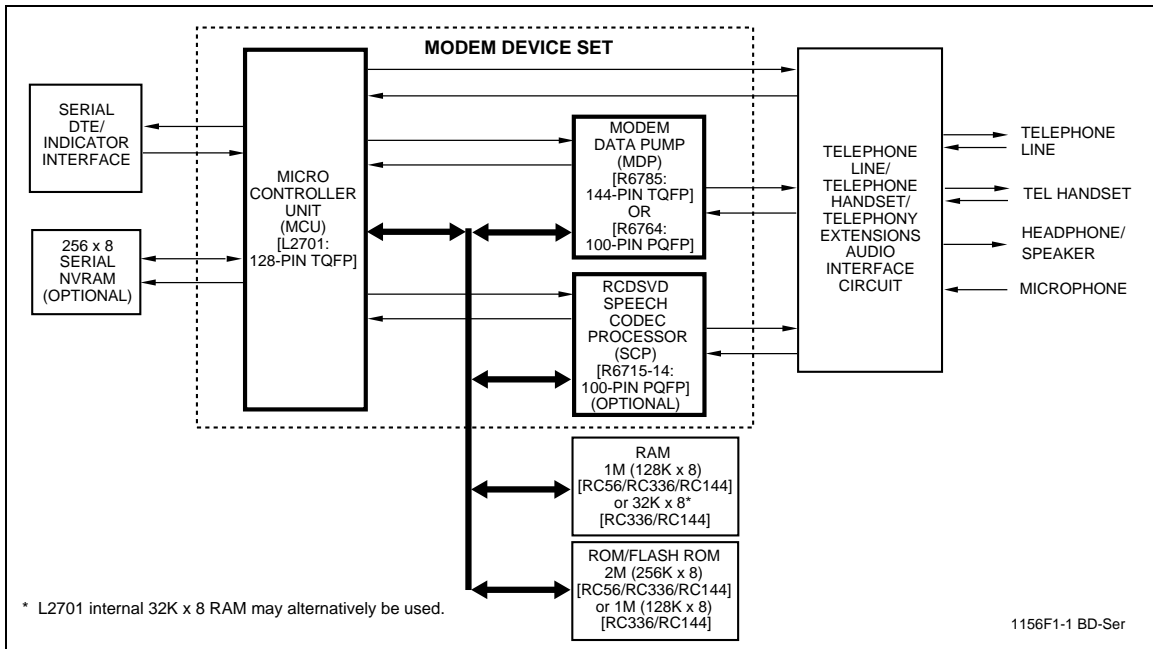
MODEM DEVICE SET

SERIAL DTE/ INDICATOR INTERFACE

256 x 8 SERIAL NVRAM (OPTIONAL)

MICRO CONTROLLER UNIT (MCU) [L2701: 128-PIN TQFP]

MODEM DATA PUMP (MDP) [R6785: 144-PIN TQFP] OR [R6764: 100-PIN PQFP]

RCDSVD SPEECH CODEC PROCESSOR (SCP) [R6715-14: 100-PIN PQFP] (OPTIONAL)

TELEPHONE LINE/ TELEPHONE HANDSET/ TELEPHONY EXTENSIONS AUDIO INTERFACE CIRCUIT

TELEPHONE LINE

TEL HANDSET

HEADPHONE/ SPEAKER

MICROPHONE

RAM 1M (128K x 8) [RC56/RC336/RC144] or 32K x 8* [RC336/RC144]

ROM/FLASH ROM 2M (256K x 8) [RC56/RC336/RC144] or 1M (128K x 8) [RC336/RC144]

* L2701 internal 32K x 8 RAM may alternatively be used.

1156F1-1 BD-Ser